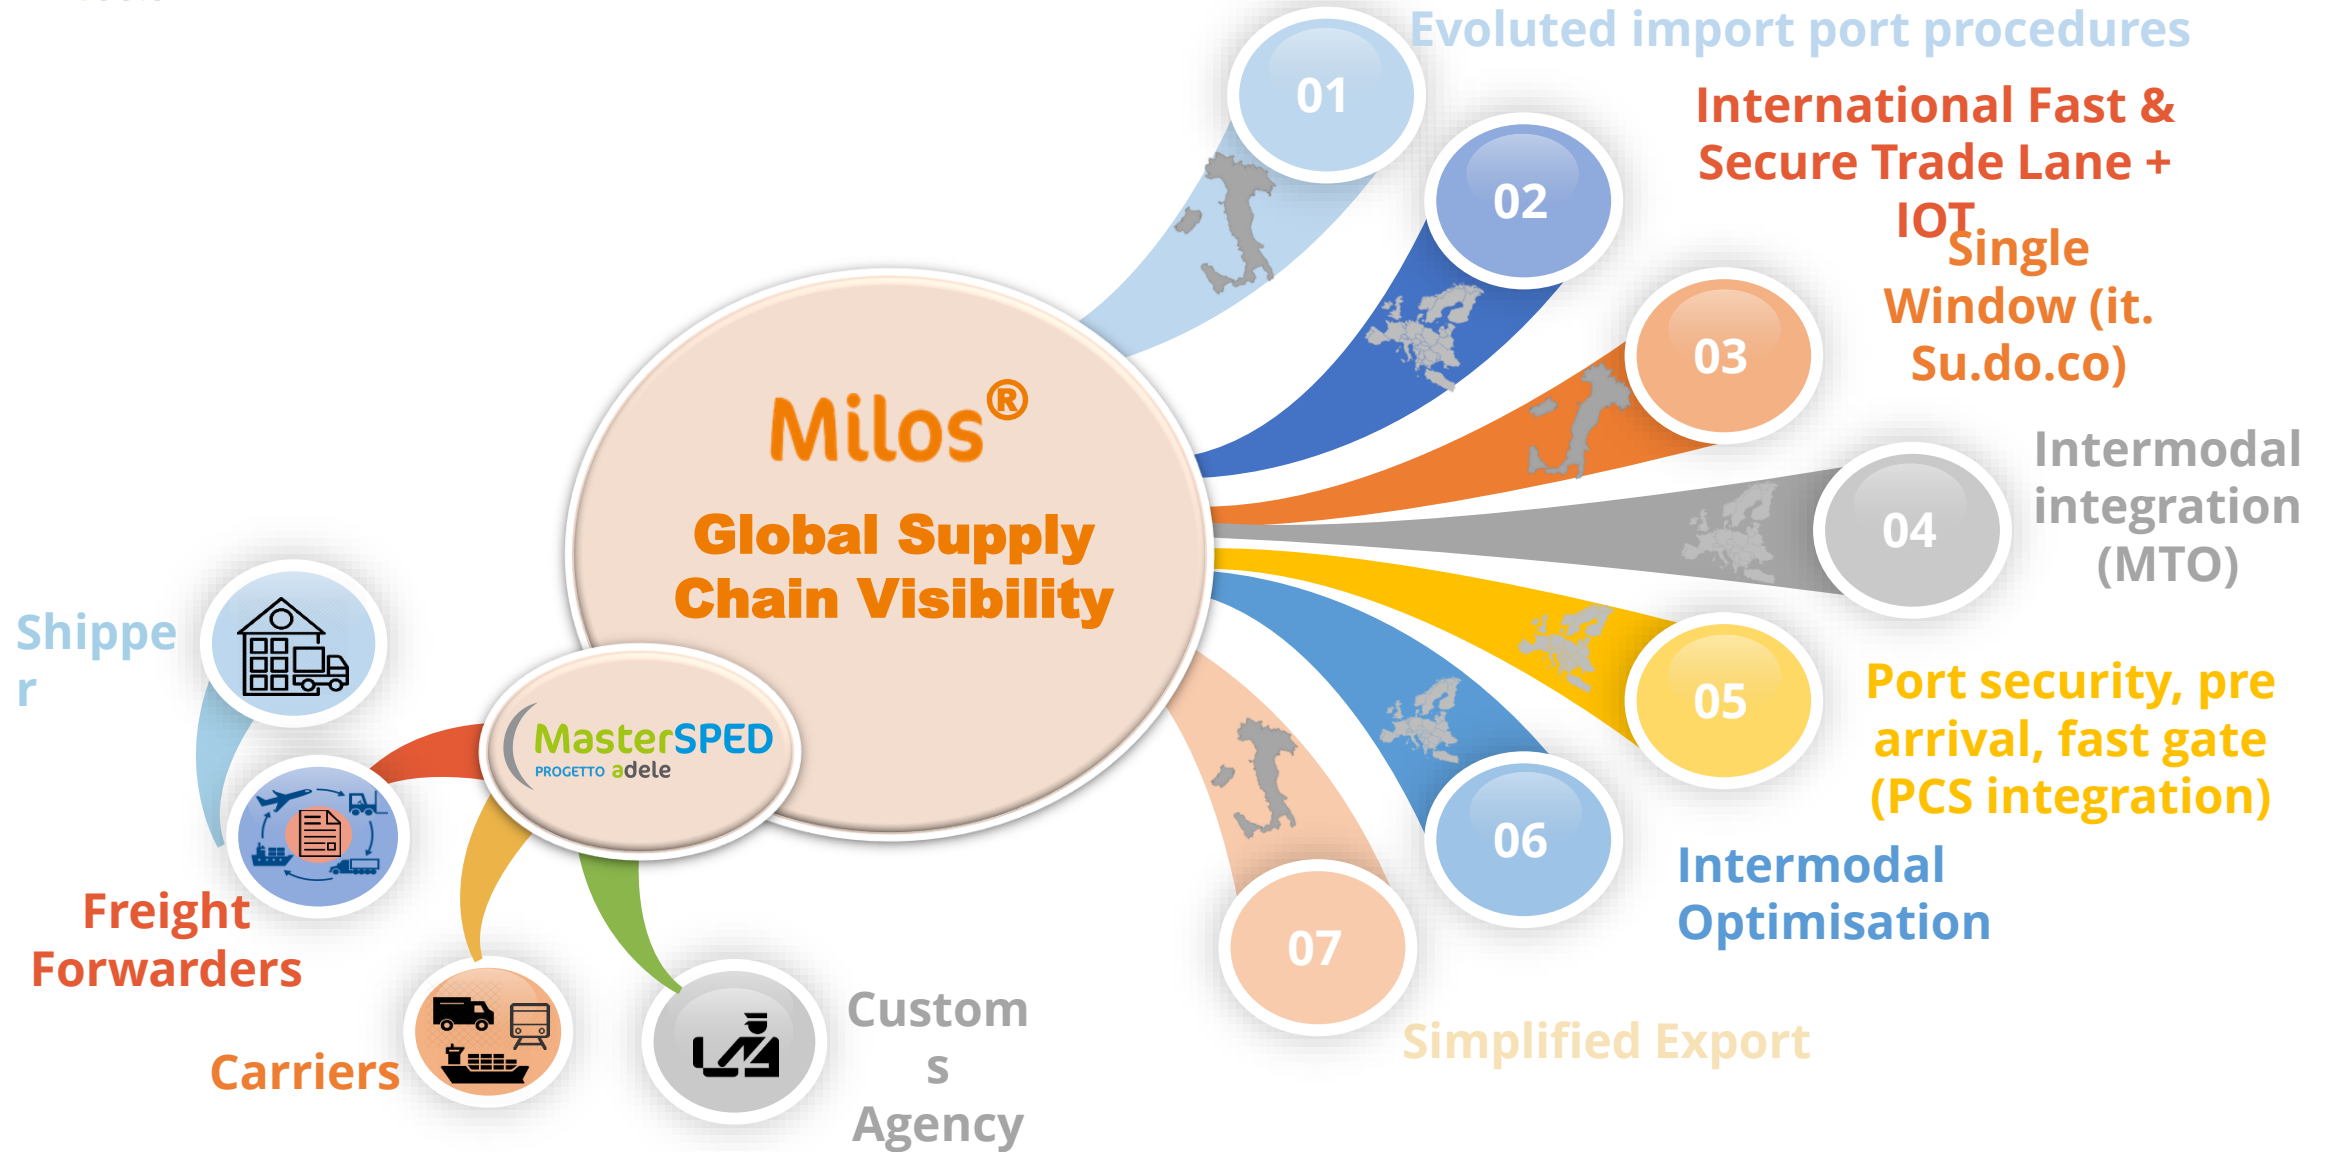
Milos®

Global Supply Chain Visibility

01
Evoluted import port procedures

02
International Fast & Secure Trade Lane + IOT

03
Single Window (it. Su.do.co)

04
Intermodal integration (MTO)

05
Port security, pre arrival, fast gate (PCS integration)

06
Intermodal Optimisation

07
Simplified Export

MasterSPED
PROGETTO adele

Shipper

Freight Forwarders

Carriers

Customs Agency